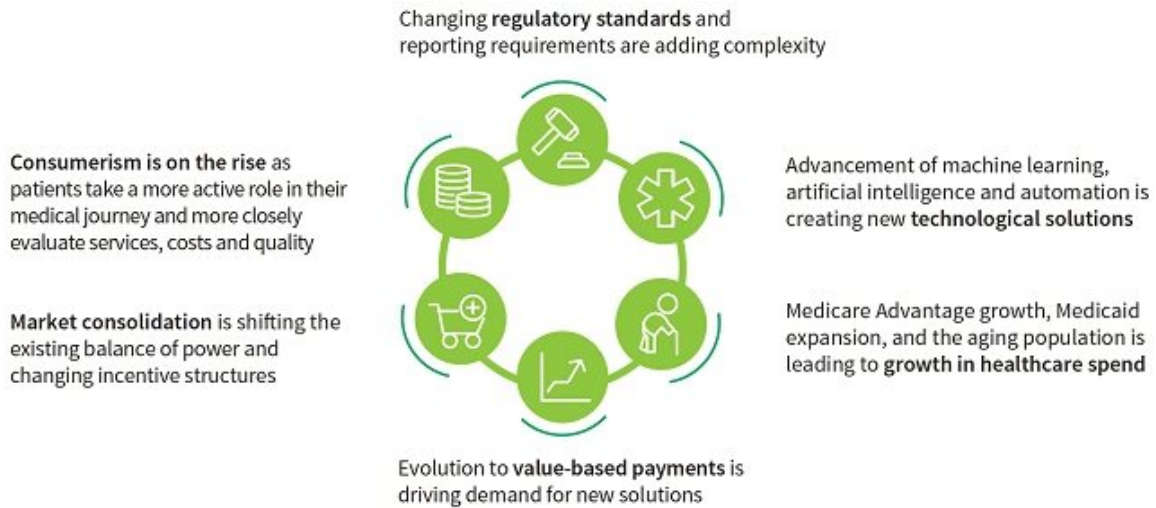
Changing regulatory standards and reporting requirements are adding complexity

Consumerism is on the rise as patients take a more active role in their medical journey and more closely evaluate services, costs and quality

Advancement of machine learning, artificial intelligence and automation is creating new technological solutions

Market consolidation is shifting the existing balance of power and changing incentive structures

Medicare Advantage growth, Medicaid expansion, and the aging population is leading to growth in healthcare spend

Evolution to value-based payments is driving demand for new solutions